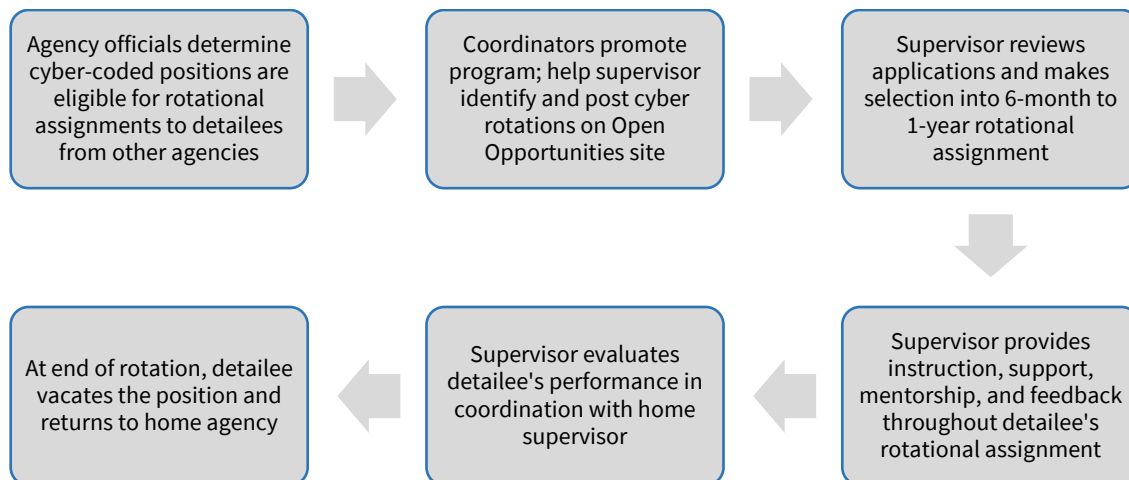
Agency officials determine cyber-coded positions are eligible for rotational assignments to detailees from other agencies

Coordinators promote program; help supervisor identify and post cyber rotations on Open Opportunities site

Supervisor reviews applications and makes selection into 6-month to 1-year rotational assignment

Supervisor provides instruction, support, mentorship, and feedback throughout detailee's rotational assignment

Supervisor evaluates detailee's performance in coordination with home supervisor

At end of rotation, detailee vacates the position and returns to home agency